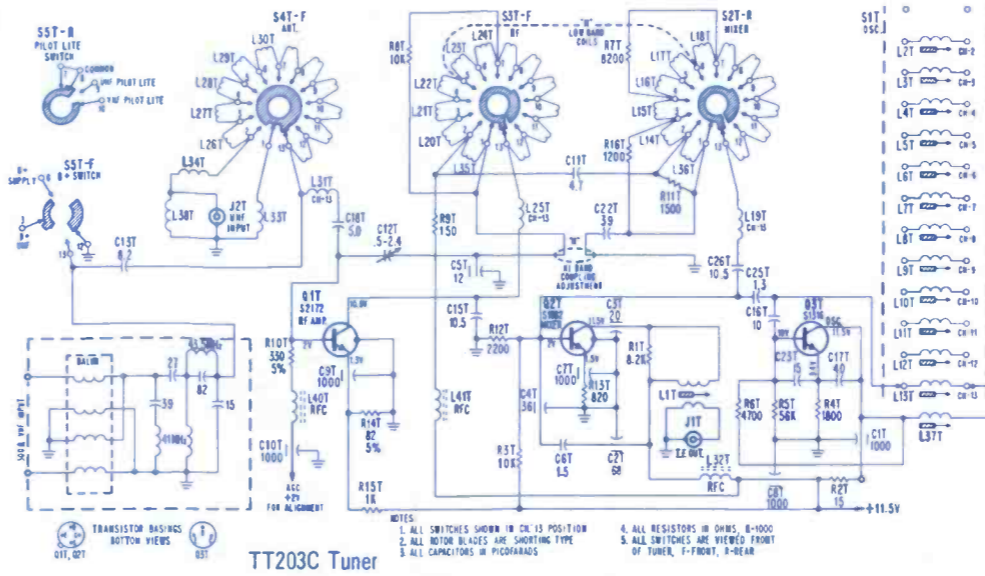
S5T-R
PILOT LITE SWITCH
COMMON
UHF PILOT LITE
VHF PILOT LITE

S4T-F
ANT.
L30T
L29T
L28T
L27T
L26T
L34T
L38T
J2T
VHF INPUT
L33T
L31T
CH-13

S3T-F
RF
L25T
L24T
L23T
L22T
L21T
L20T
L35T
R8T
10K
"A"
LOW BAND COILS
R7T
8200

S2T-R
MIXER
L18T
L17T
L16T
L15T
L14T
R16T
1200
L36T
R11T
1500

S1T
OSC.
L2T CH-2
L3T CH-3
L4T CH-4
L5T CH-5
L6T CH-6
L7T CH-7
L8T CH-8
L9T CH-9
L10T CH-10
L11T CH-11
L12T CH-12
L13T CH-13
L37T

B+ SUPPLY
S5T-F
B+ SWITCH
B+ UHF
C13T
8.2
C18T
5.0
C12T
.5-2.4
R9T
150
L25T
CH-13
C11T
4.7
C22T
39
"B"
HI BAND COUPLING ADJUSTMENT
L19T
CH-13
C5T
12
C26T
10.5
C25T
1.3

Q1T
S2172
RF AMP
R10T
330
5%
C9T
1000
L40T
RFC
R14T
82
5%
C10T
1000
AGC
+2V
FOR ALIGNMENT
R15T
1K
C15T
10.5
R12T
2200
L41T
RFC
C4T
361
R3T
10K
Q2T
S1007
MIXER
C3T
20
C7T
1000
R13T
820
R1T
8.2K
L1T
J1T
I.F. OUT.
C6T
1.5
C2T
68
L32T
RFC
C16T
10
Q3T
S1316
OSC.
C23T
15
C17T
40
R6T
4700
R5T
56K
R4T
1800
C1T
1000
C8T
1000
R2T
15
+11.5V

300Ω VHF INPUT
BALUN
27
82
39
15

NOTES:
1. ALL SWITCHES SHOWN IN CH. 13 POSITION
2. ALL ROTOR BLADES ARE SHORTING TYPE
3. ALL CAPACITORS IN PICOFARADS
4. ALL RESISTORS IN OHMS, K=1000
5. ALL SWITCHES ARE VIEWED FRONT OF TUNER, F-FRONT, R-REAR

TRANSISTOR BASINGS BOTTOM VIEWS
Q1T, Q2T
Q3T

TT203C Tuner